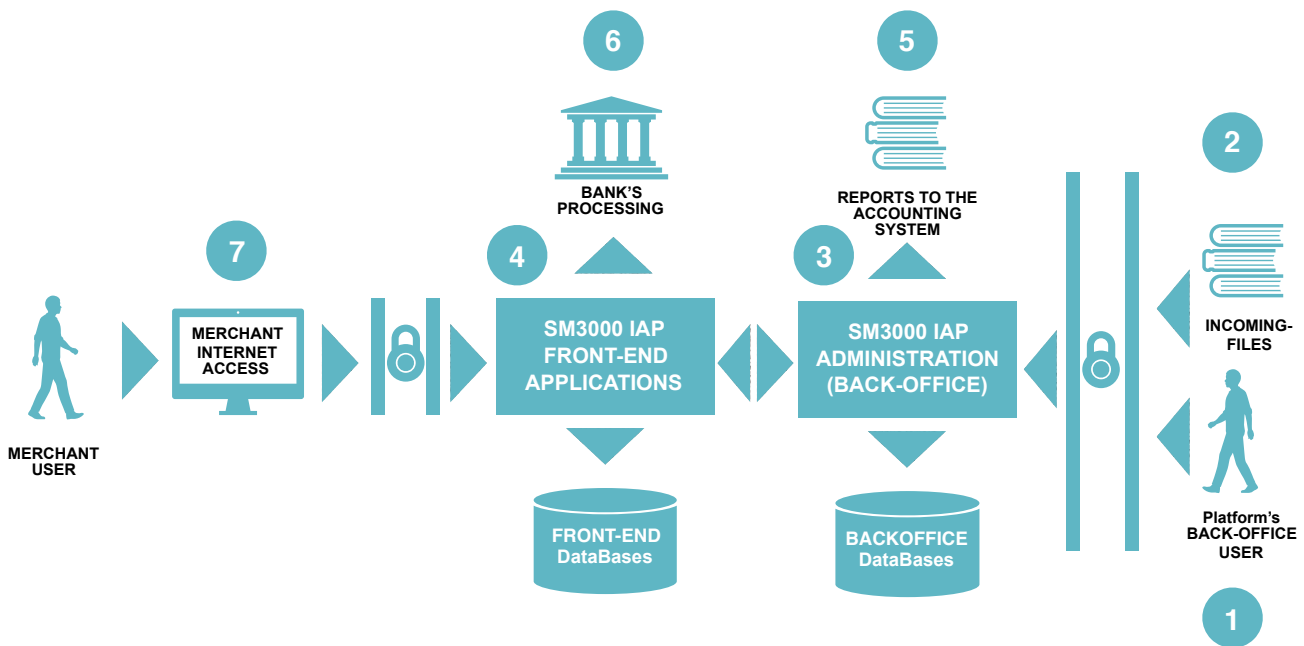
6

5

2

BANK'S PROCESSING

REPORTS TO THE ACCOUNTING SYSTEM

7

4

3

MERCHANT INTERNET ACCESS

SM3000 IAP FRONT-END APPLICATIONS

SM3000 IAP ADMINISTRATION (BACK-OFFICE)

INCOMING-FILES

MERCHANT USER

FRONT-END DataBases

BACKOFFICE DataBases

Platform's BACK-OFFICE USER

1